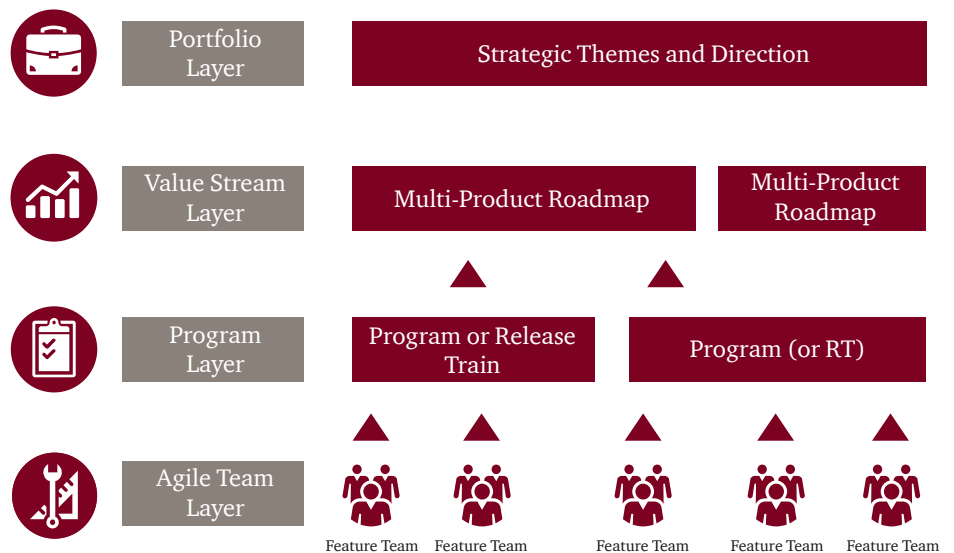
Portfolio Layer

Strategic Themes and Direction

Value Stream Layer

Multi-Product Roadmap

Multi-Product Roadmap

Program Layer

Program or Release Train

Program (or RT)

Agile Team Layer

Feature Team

Feature Team

Feature Team

Feature Team

Feature Team